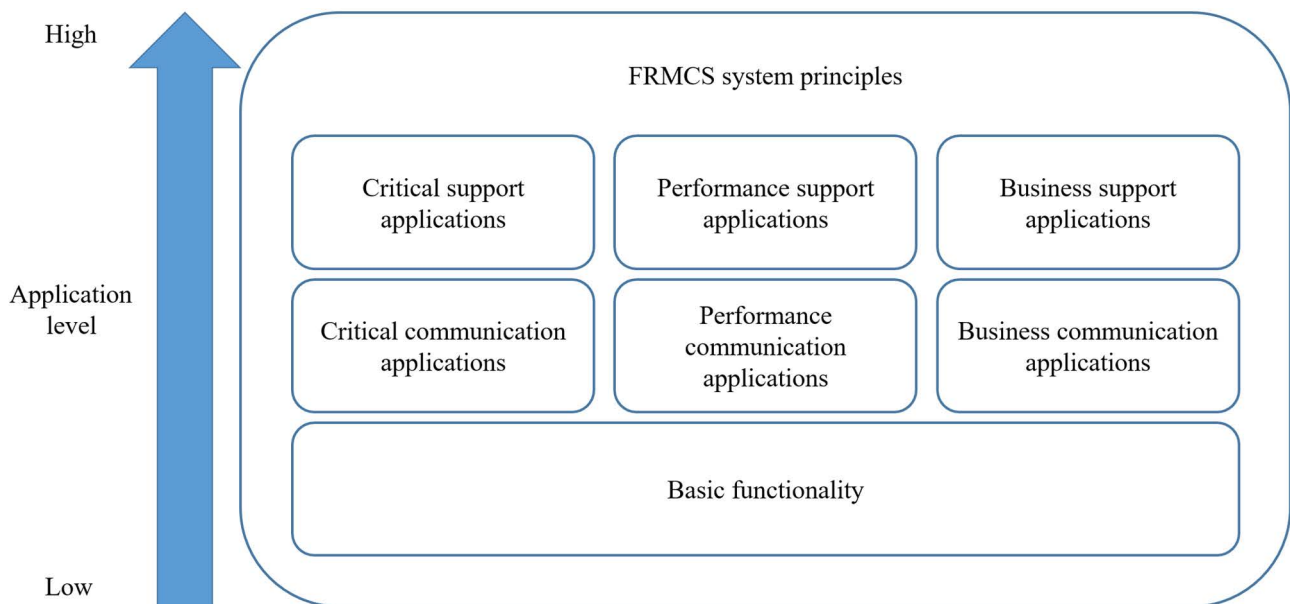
High

Application level

Low

FRMCS system principles

Critical support applications

Performance support applications

Business support applications

Critical communication applications

Performance communication applications

Business communication applications

Basic functionality